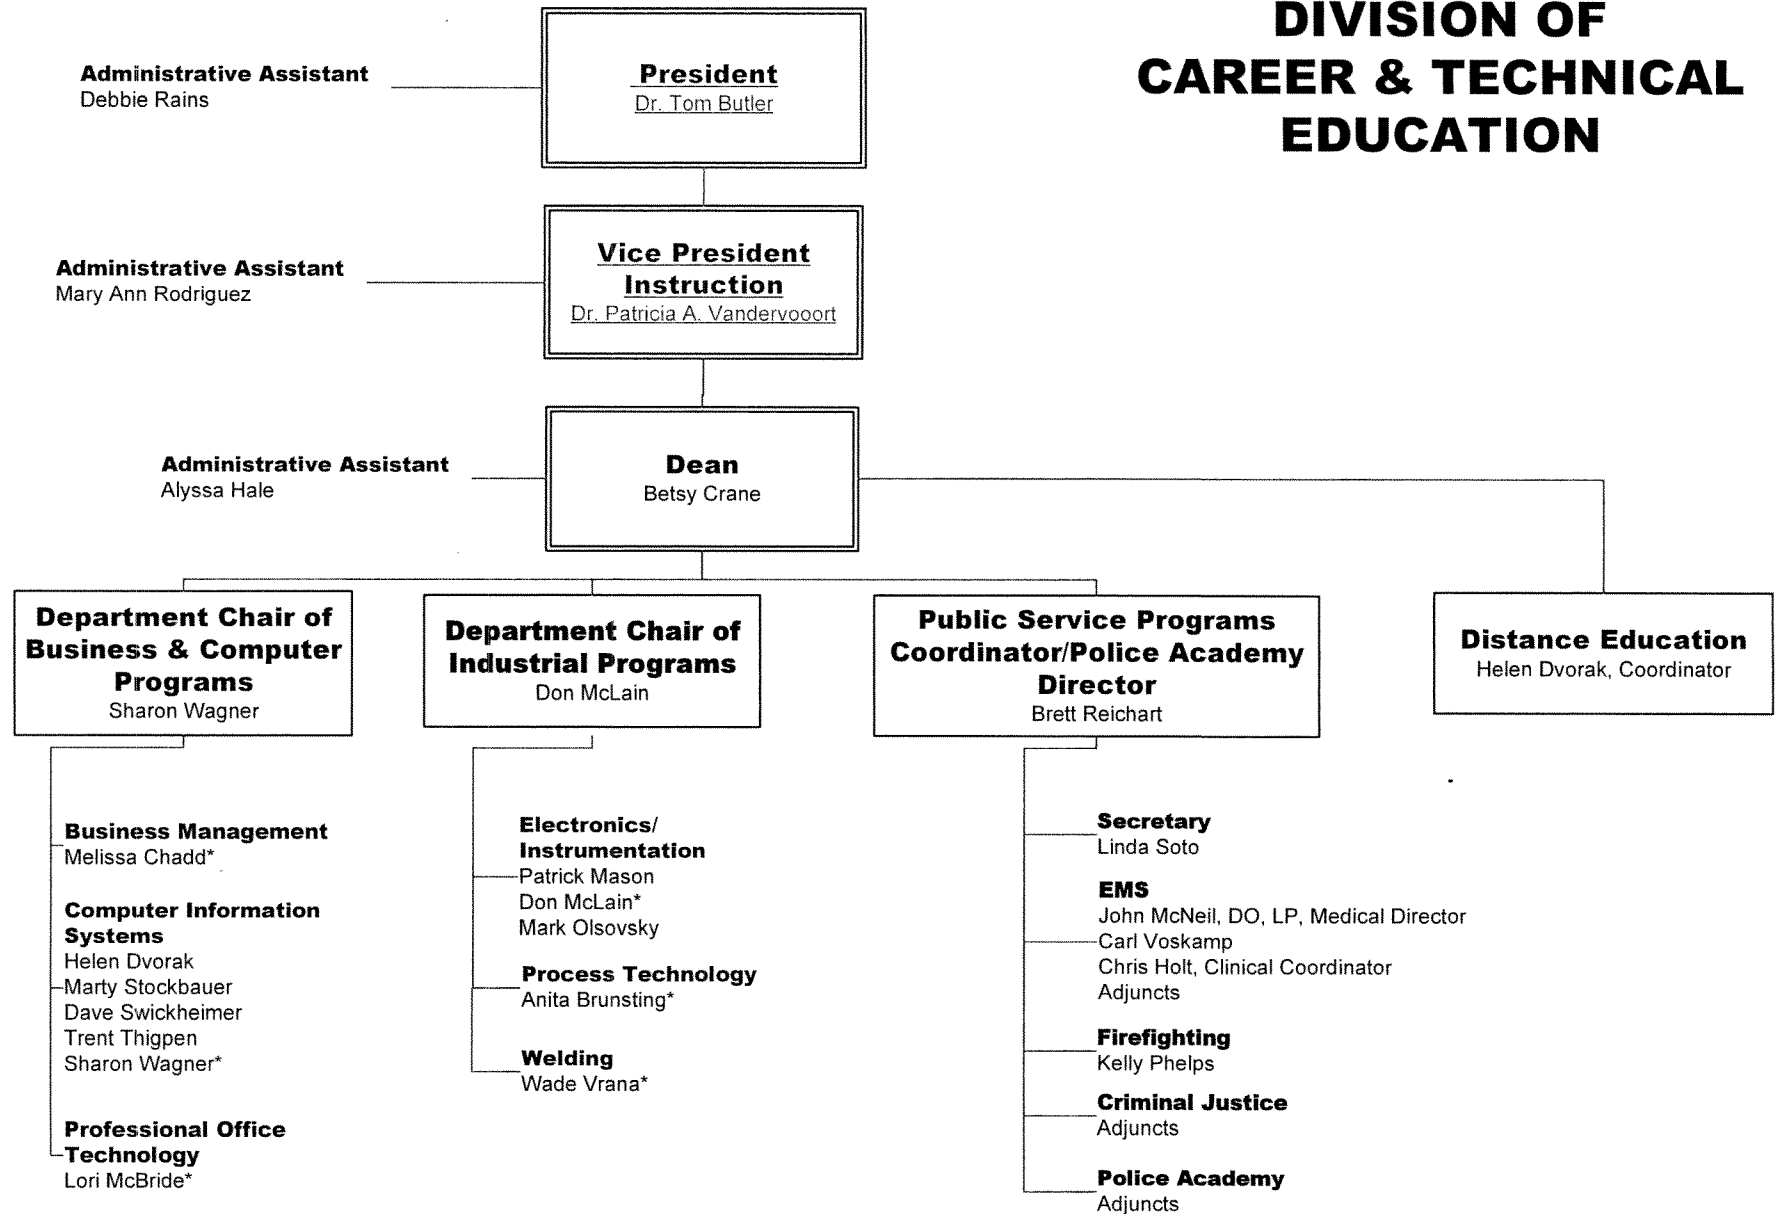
DIVISION OF CAREER & TECHNICAL EDUCATION

Administrative Assistant
Debbie Rains

President
Dr. Tom Butler

Administrative Assistant
Mary Ann Rodriguez

Vice President Instruction
Dr. Patricia A. Vandervooort

Administrative Assistant
Alyssa Hale

Dean
Betsy Crane

Department Chair of Business & Computer Programs
Sharon Wagner

Business Management
Melissa Chadd*

Computer Information Systems
Helen Dvorak
Marty Stockbauer
Dave Swickheimer
Trent Thigpen
Sharon Wagner*

Professional Office Technology
Lori McBride*

Department Chair of Industrial Programs
Don McLain

Electronics/ Instrumentation
Patrick Mason
Don McLain*
Mark Olsovsky

Process Technology
Anita Brunsting*

Welding
Wade Vrana*

Public Service Programs Coordinator/Police Academy Director
Brett Reichart

Secretary
Linda Soto

EMS
John McNeil, DO, LP, Medical Director
Carl Voskamp
Chris Holt, Clinical Coordinator
Adjuncts

Firefighting
Kelly Phelps

Criminal Justice
Adjuncts

Police Academy
Adjuncts

Distance Education
Helen Dvorak, Coordinator